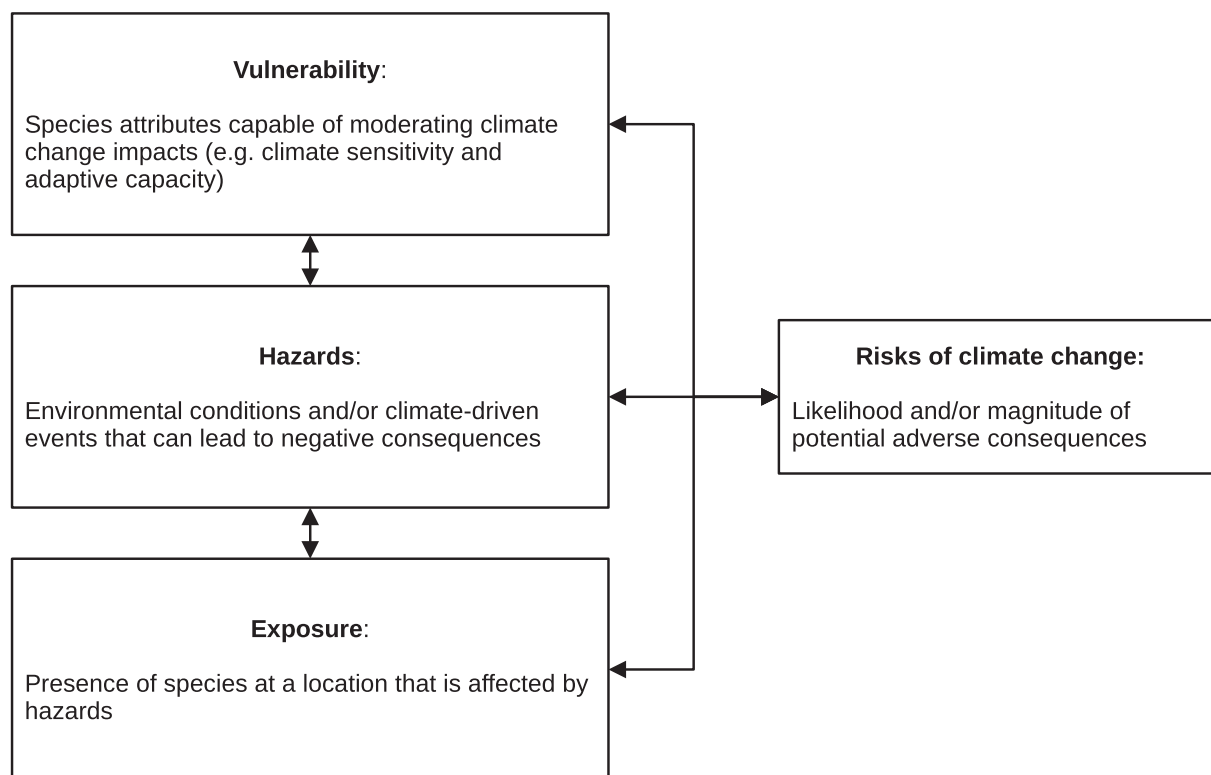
**Vulnerability**:

Species attributes capable of moderating climate change impacts (e.g. climate sensitivity and adaptive capacity)

**Hazards**:

Environmental conditions and/or climate-driven events that can lead to negative consequences

**Exposure**:

Presence of species at a location that is affected by hazards

**Risks of climate change:**

Likelihood and/or magnitude of potential adverse consequences